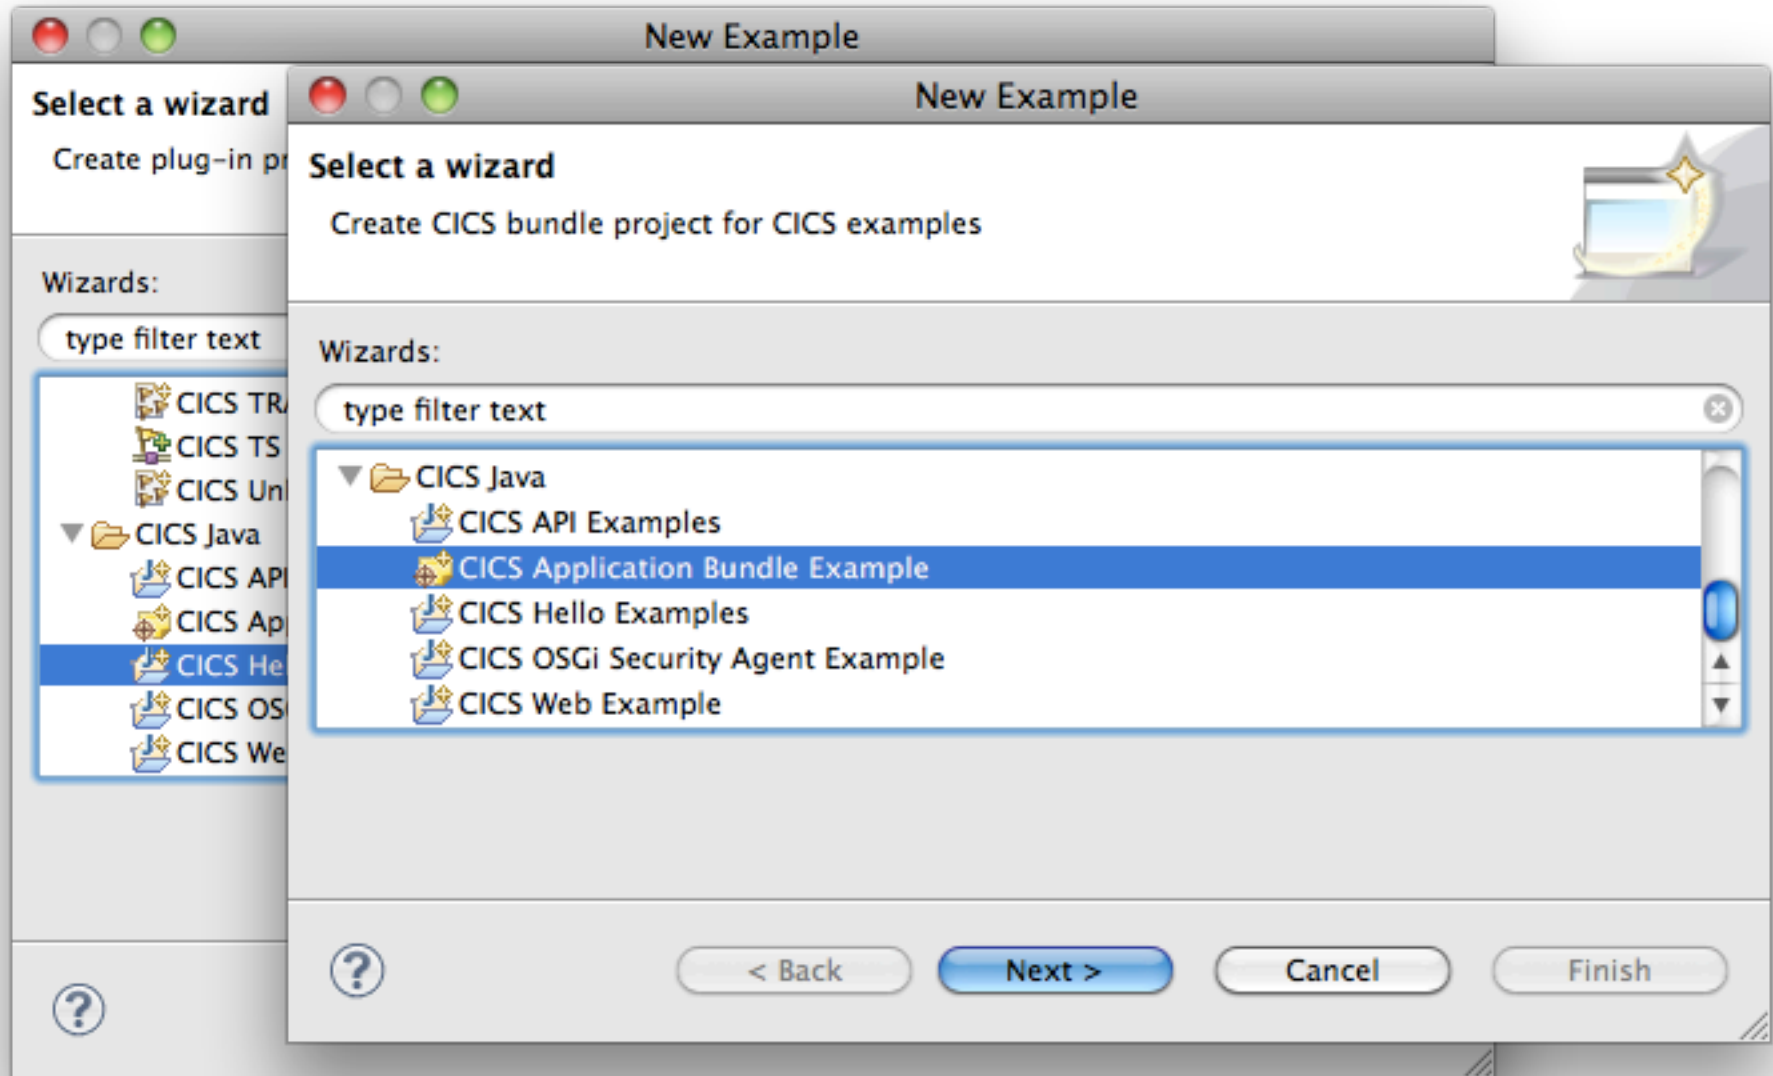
New Example

Select a wizard

Create plug-in pr

Wizards:

type filter text

CICS TR

CICS TS

CICS Un

CICS Java

CICS API

CICS Ap

CICS He

CICS OS

CICS We

New Example

Select a wizard

Create CICS bundle project for CICS examples

Wizards:

type filter text

CICS Java

CICS API Examples

CICS Application Bundle Example

CICS Hello Examples

CICS OSGi Security Agent Example

CICS Web Example

?

< Back

Next >

Cancel

Finish

?